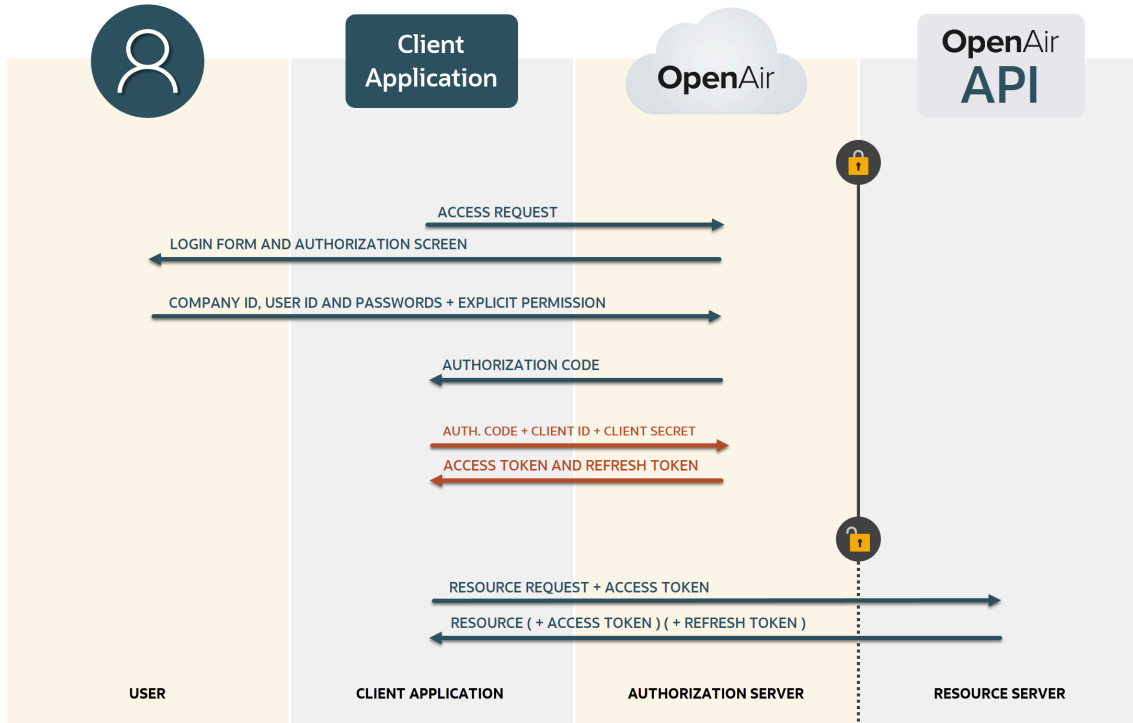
Client Application

OpenAir

OpenAir API

ACCESS REQUEST

LOGIN FORM AND AUTHORIZATION SCREEN

COMPANY ID, USER ID AND PASSWORDS + EXPLICIT PERMISSION

AUTHORIZATION CODE

AUTH. CODE + CLIENT ID + CLIENT SECRET

ACCESS TOKEN AND REFRESH TOKEN

RESOURCE REQUEST + ACCESS TOKEN

RESOURCE ( + ACCESS TOKEN ) ( + REFRESH TOKEN )

USER

CLIENT APPLICATION

AUTHORIZATION SERVER

RESOURCE SERVER